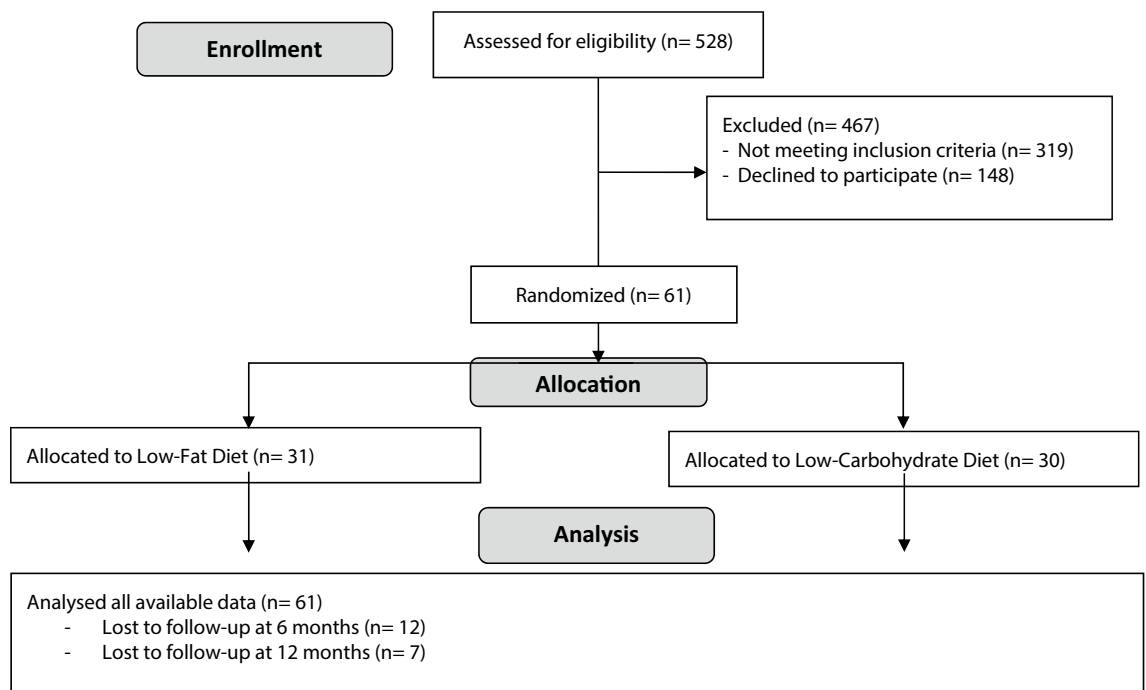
Enrollment

Assessed for eligibility (n= 528)

Excluded (n= 467)
- Not meeting inclusion criteria (n= 319)
- Declined to participate (n= 148)

Randomized (n= 61)

Allocation

Allocated to Low-Fat Diet (n= 31)

Allocated to Low-Carbohydrate Diet (n= 30)

Analysis

Analysed all available data (n= 61)
- Lost to follow-up at 6 months (n= 12)
- Lost to follow-up at 12 months (n= 7)